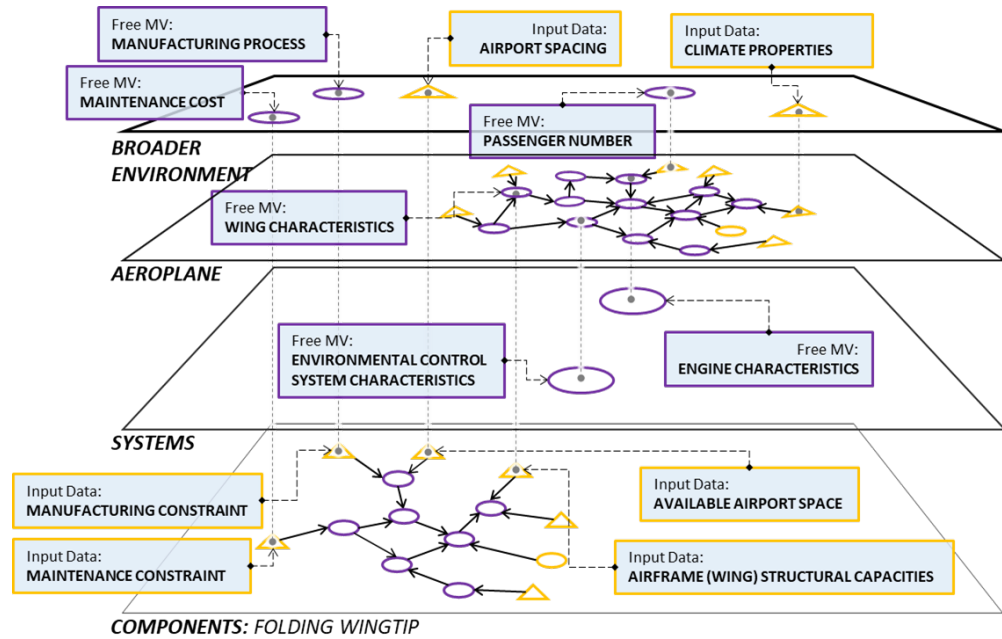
Free MV:
MANUFACTURING PROCESS

Input Data:
AIRPORT SPACING

Input Data:
CLIMATE PROPERTIES

Free MV:
MAINTENANCE COST

Free MV:
PASSENGER NUMBER

BROADER ENVIRONMENT

Free MV:
WING CHARACTERISTICS

AEROPLANE

Free MV:
ENVIRONMENTAL CONTROL SYSTEM CHARACTERISTICS

Free MV:
ENGINE CHARACTERISTICS

SYSTEMS

Input Data:
MANUFACTURING CONSTRAINT

Input Data:
AVAILABLE AIRPORT SPACE

Input Data:
MAINTENANCE CONSTRAINT

Input Data:
AIRFRAME (WING) STRUCTURAL CAPACITIES

COMPONENTS: FOLDING WINGTIP